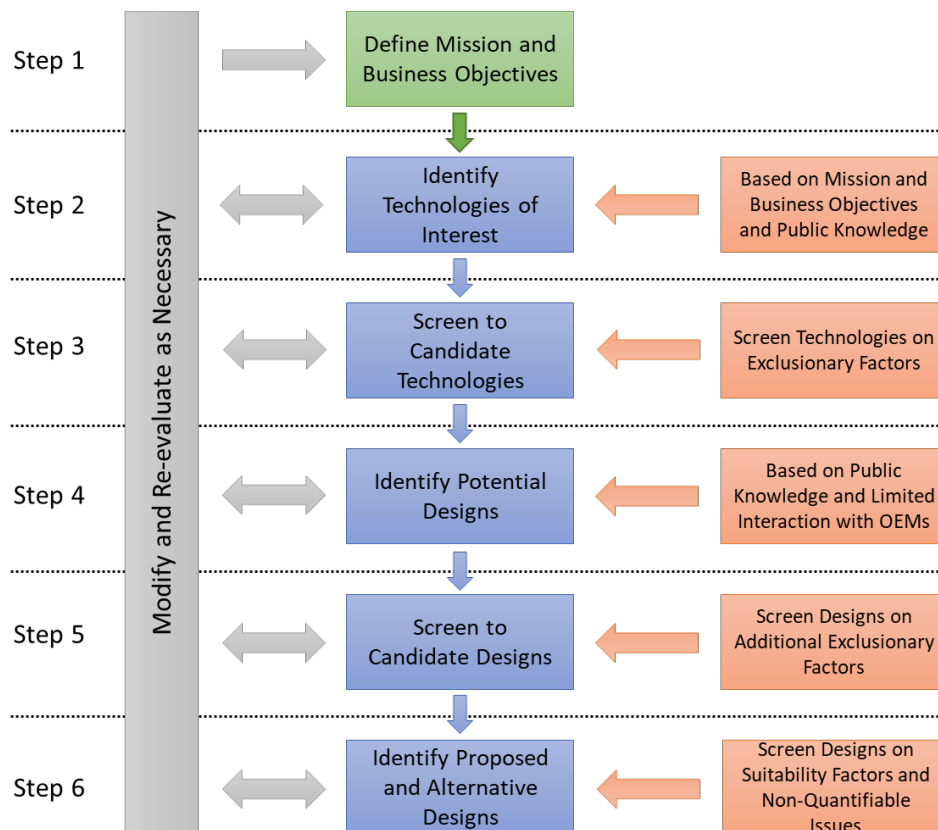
Modify and Re-evaluate as Necessary

Step 1

Define Mission and Business Objectives

Step 2

Identify Technologies of Interest

Based on Mission and Business Objectives and Public Knowledge

Step 3

Screen to Candidate Technologies

Screen Technologies on Exclusionary Factors

Step 4

Identify Potential Designs

Based on Public Knowledge and Limited Interaction with OEMs

Step 5

Screen to Candidate Designs

Screen Designs on Additional Exclusionary Factors

Step 6

Identify Proposed and Alternative Designs

Screen Designs on Suitability Factors and Non-Quantifiable Issues